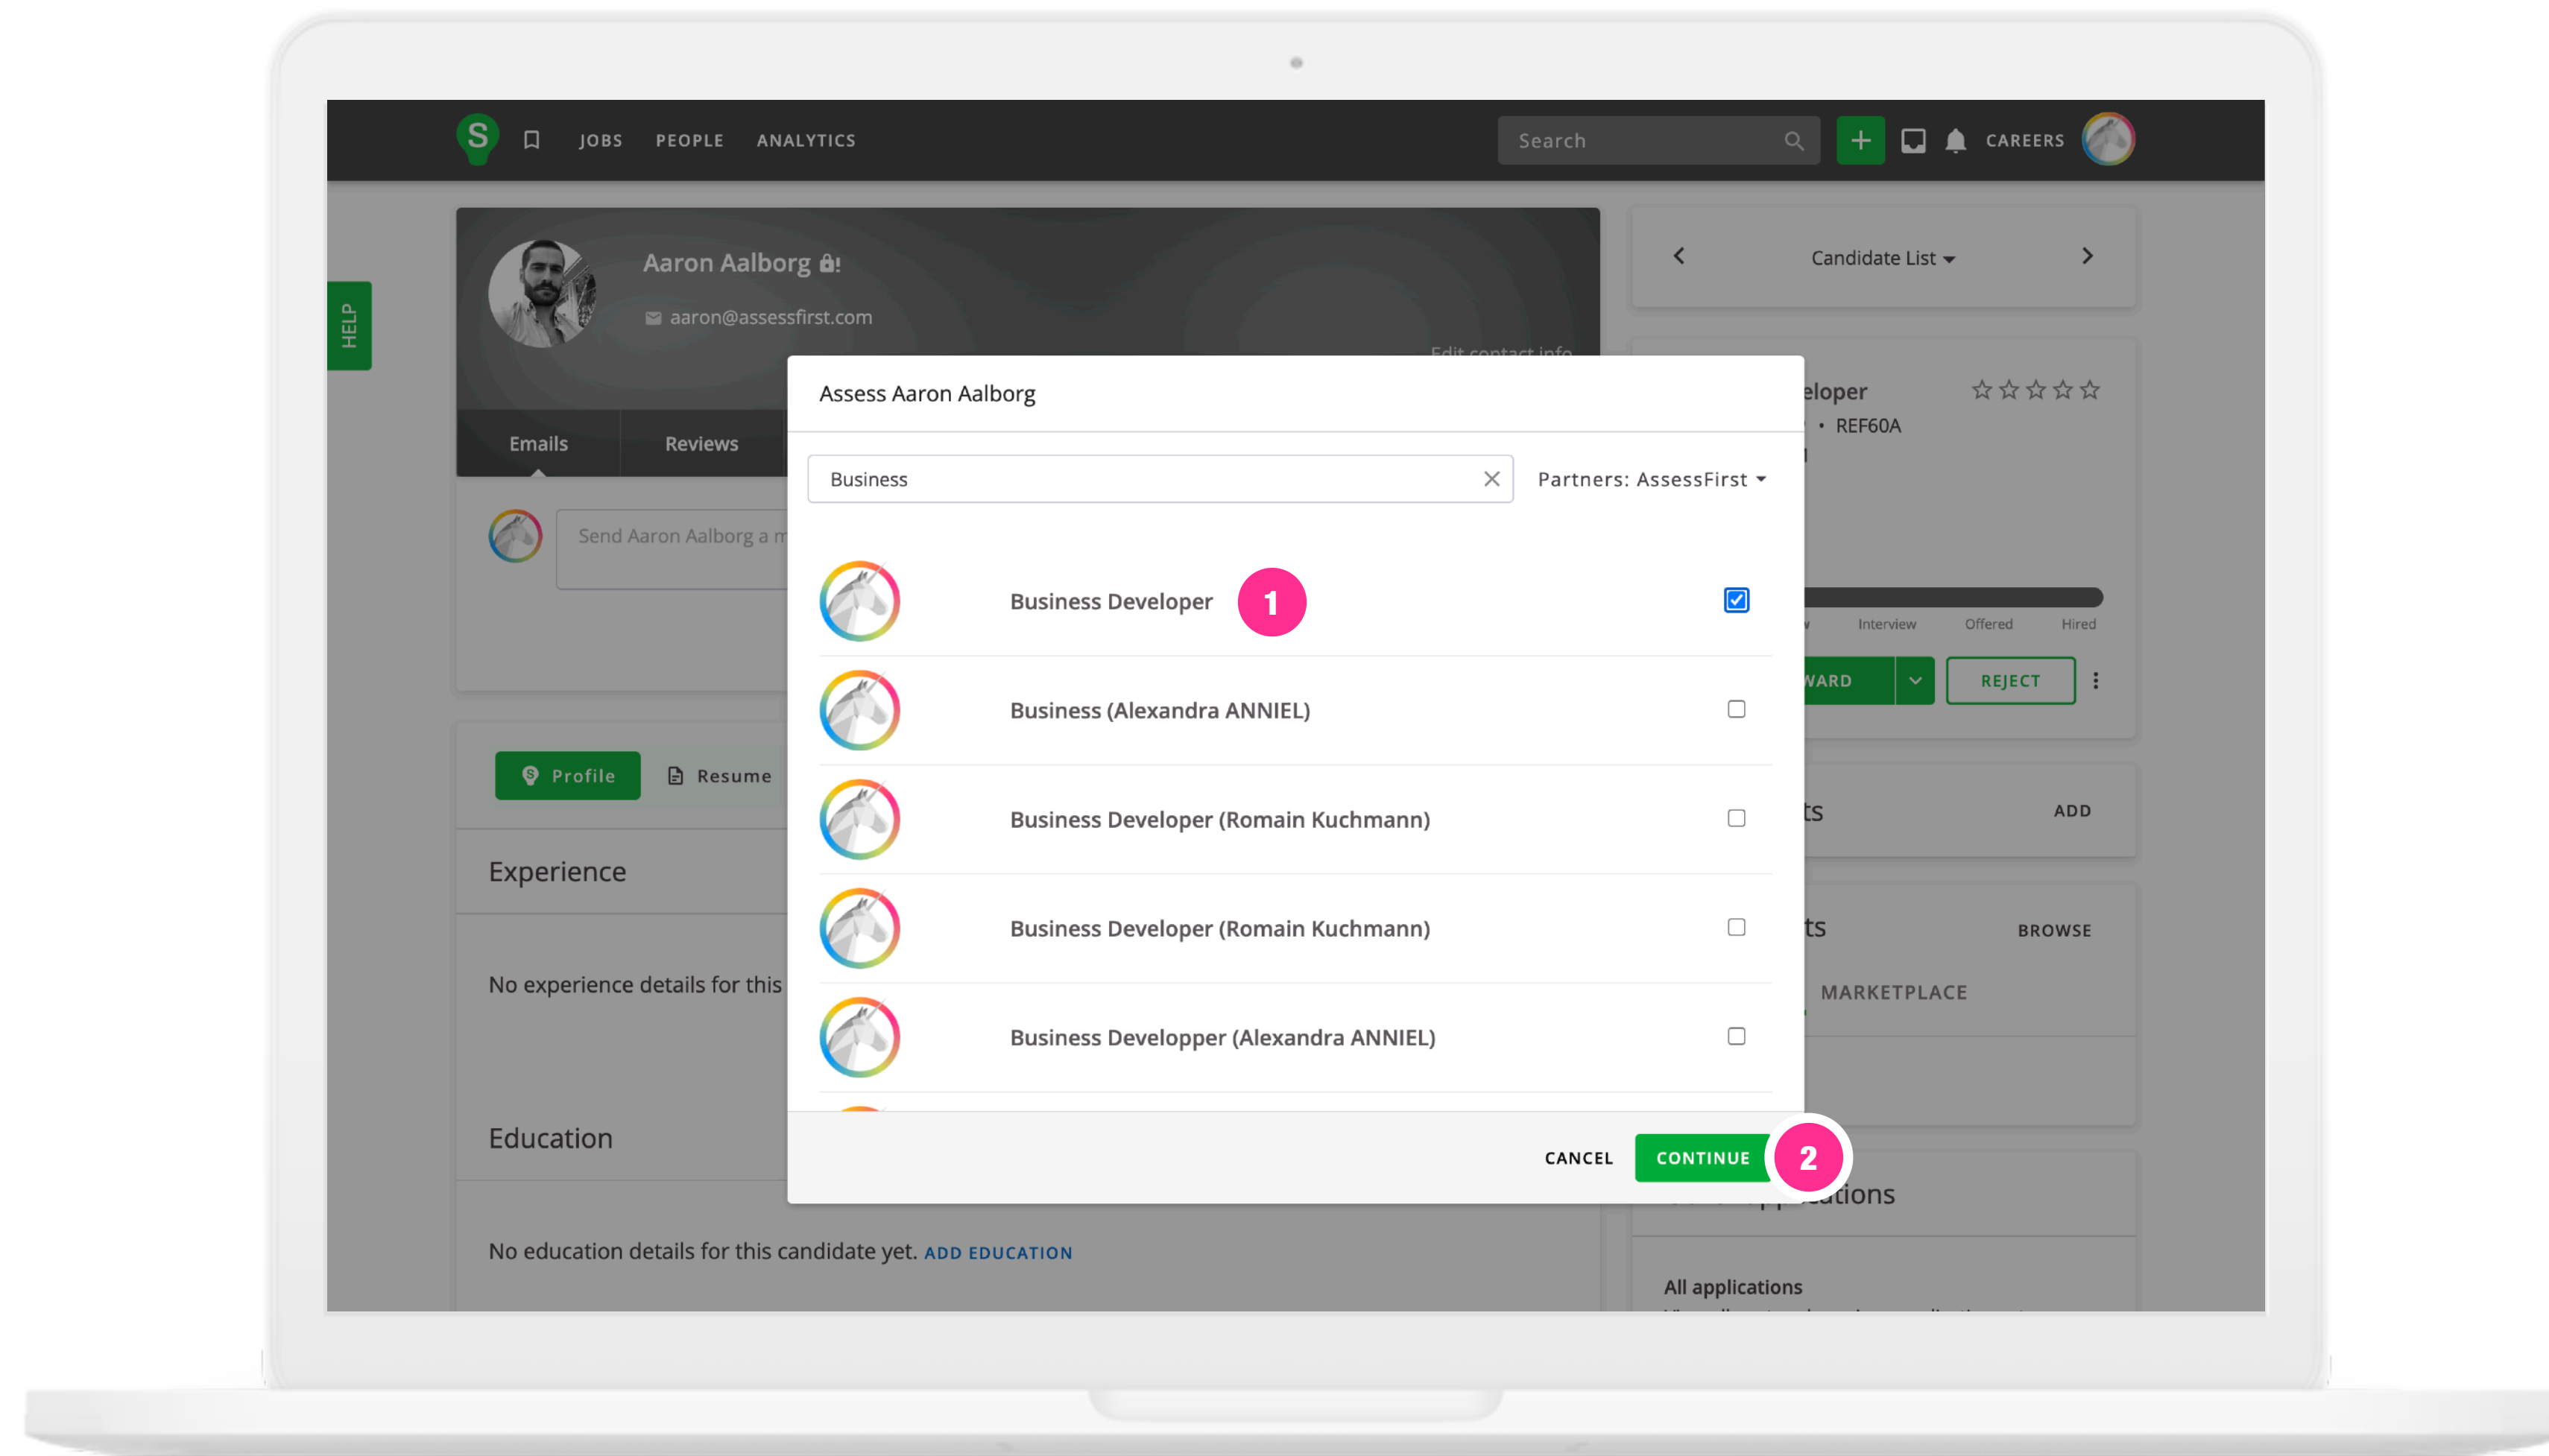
S JOBS PEOPLE ANALYTICS

Search

CAREERS

HELP

Aaron Aalborg

aaron@assessfirst.com

Edit contact info

Emails Reviews

Send Aaron Aalborg a m

Profile Resume

Experience

No experience details for this

Education

No education details for this candidate yet. ADD EDUCATION

Candidate List

eloper

• REF60A

Interview Offered Hired

WARD REJECT

ts ADD

ts BROWSE

MARKETPLACE

ations

All applications

Assess Aaron Aalborg

Business

Partners: AssessFirst

Business Developer 1

Business (Alexandra ANNIEL)

Business Developer (Romain Kuchmann)

Business Developer (Romain Kuchmann)

Business Developper (Alexandra ANNIEL)

CANCEL CONTINUE 2